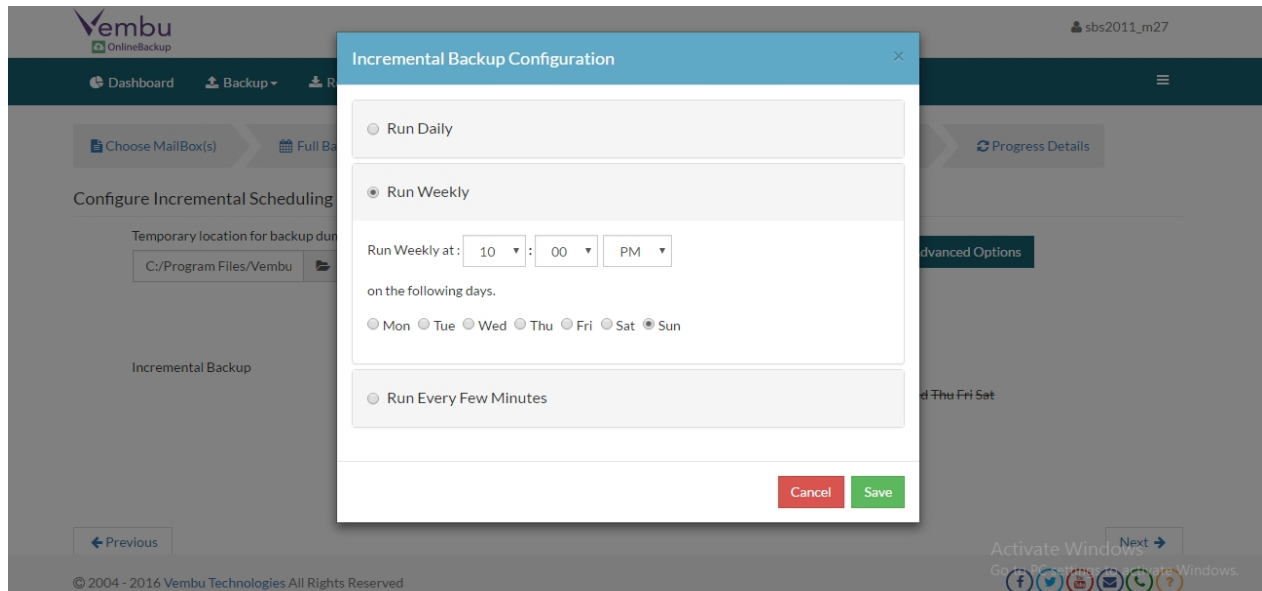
Vembu
OnlineBackup

sbs2011_m27

Dashboard Backup R

Choose MailBox(s) Full Ba

Progress Details

Configure Incremental Scheduling

Temporary location for backup dur

C:/Program Files/Vembu

dvanced Options

Incremental Backup

d Thu Fri Sat

Incremental Backup Configuration

×

Run Daily

Run Weekly

Run Weekly at : 10 : 00 PM

on the following days.

Mon Tue Wed Thu Fri Sat Sun

Run Every Few Minutes

Cancel Save

← Previous

Next →

Activate Windows
Go to PC settings to activate Windows.

© 2004 - 2016 Vembu Technologies All Rights Reserved